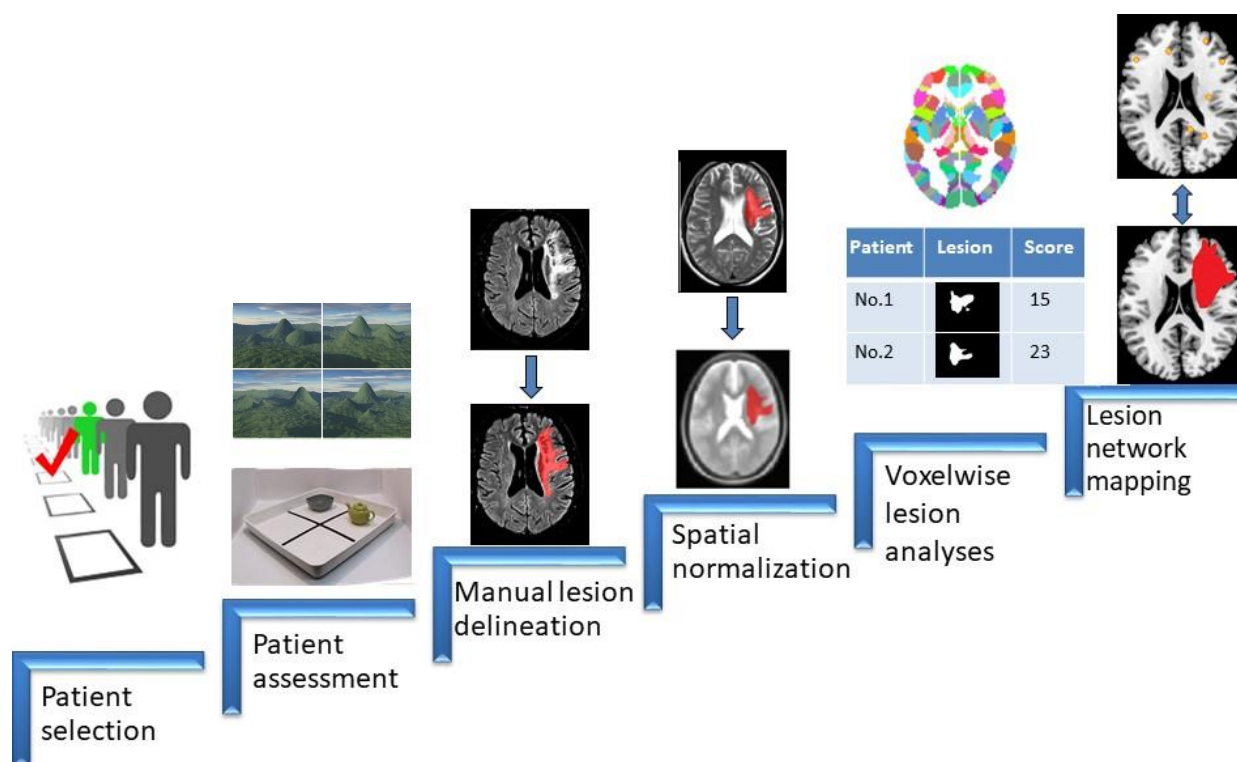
| Patient | Lesion | Score |
|---|---|---|
| No.1 | | 15 |
| No.2 | | 23 |

Patient selection

Patient assessment

Manual lesion delineation

Spatial normalization

Voxelwise lesion analyses

Lesion network mapping